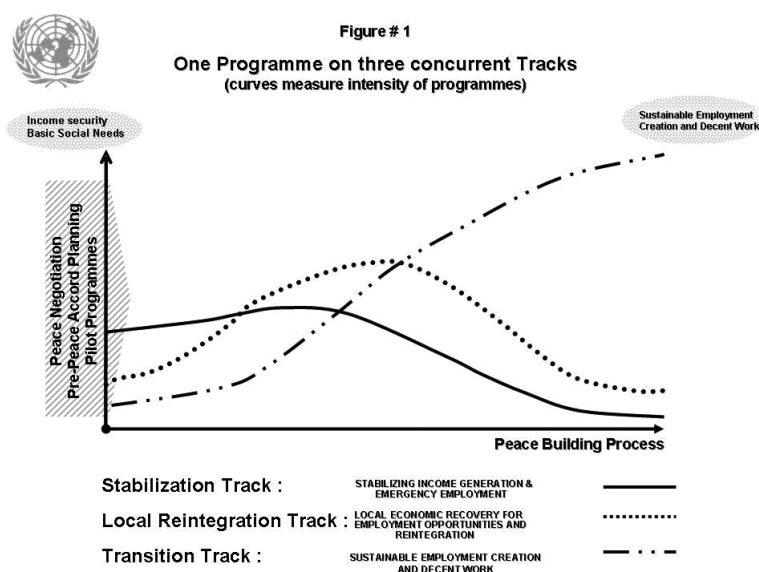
Figure # 1

One Programme on three concurrent Tracks
(curves measure intensity of programmes)

Income security
Basic Social Needs

Sustainable Employment
Creation and Decent Work

Peace Negotiation
Pre-Peace Accord Planning
Pilot Programmes

Peace Building Process

Stabilization Track : STABILIZING INCOME GENERATION & EMERGENCY EMPLOYMENT

Local Reintegration Track : LOCAL ECONOMIC RECOVERY FOR EMPLOYMENT OPPORTUNITIES AND REINTEGRATION

Transition Track : SUSTAINABLE EMPLOYMENT CREATION AND DECENT WORK